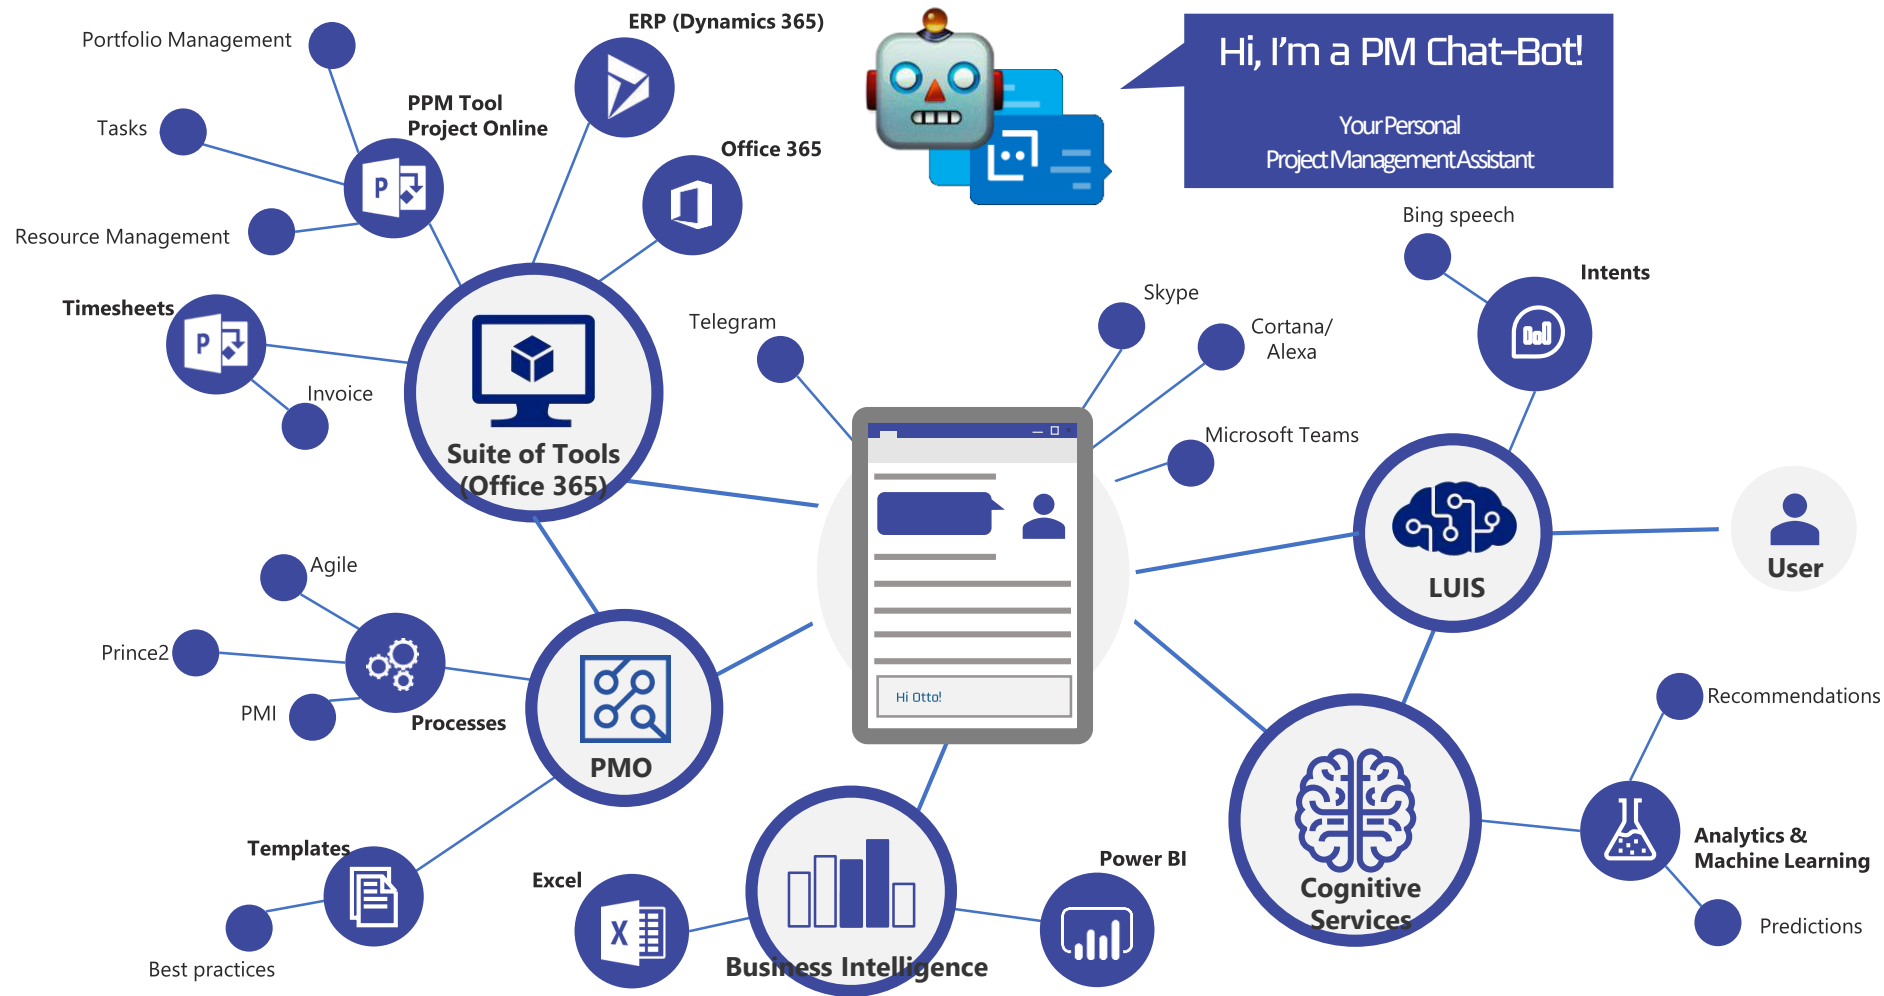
Hi, I'm a PM Chat-Bot!

Your Personal
Project Management Assistant

Portfolio Management

ERP (Dynamics 365)

PPM Tool
Project Online

Tasks

Office 365

Resource Management

Timesheets

Invoice

Suite of Tools
(Office 365)

Telegram

Skype

Cortana/
Alexa

Microsoft Teams

Bing speech

Intents

LUIS

User

Hi Otto!

Agile

Prince2

PMI

Processes

PMO

Templates

Best practices

Excel

Business Intelligence

Power BI

Cognitive
Services

Recommendations

Analytics &
Machine Learning

Predictions